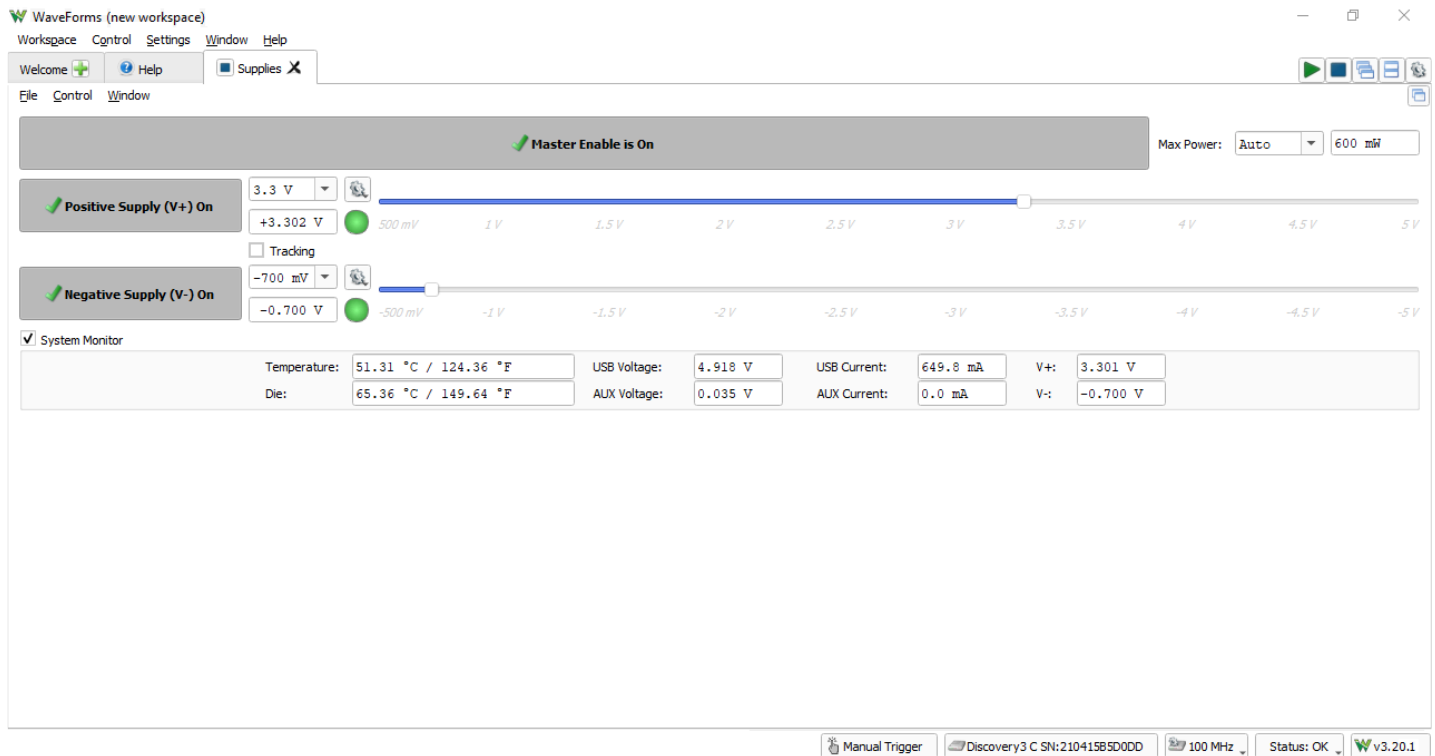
WaveForms (new workspace)
Workspace Control Settings Window Help
Welcome Help Supplies
File Control Window

Master Enable is On
Max Power: Auto 600 mW

Positive Supply (V+) On
3.3 V
+3.302 V
500 mV 1 V 1.5 V 2 V 2.5 V 3 V 3.5 V 4 V 4.5 V 5 V
Tracking

Negative Supply (V-) On
-700 mV
-0.700 V
-500 mV -1 V -1.5 V -2 V -2.5 V -3 V -3.5 V -4 V -4.5 V -5 V

System Monitor
Temperature: 51.31 °C / 124.36 °F USB Voltage: 4.918 V USB Current: 649.8 mA V+: 3.301 V
Die: 65.36 °C / 149.64 °F AUX Voltage: 0.035 V AUX Current: 0.0 mA V-: -0.700 V

Manual Trigger Discovery3 C SN:210415B5D0DD 100 MHz Status: OK v3.20.1